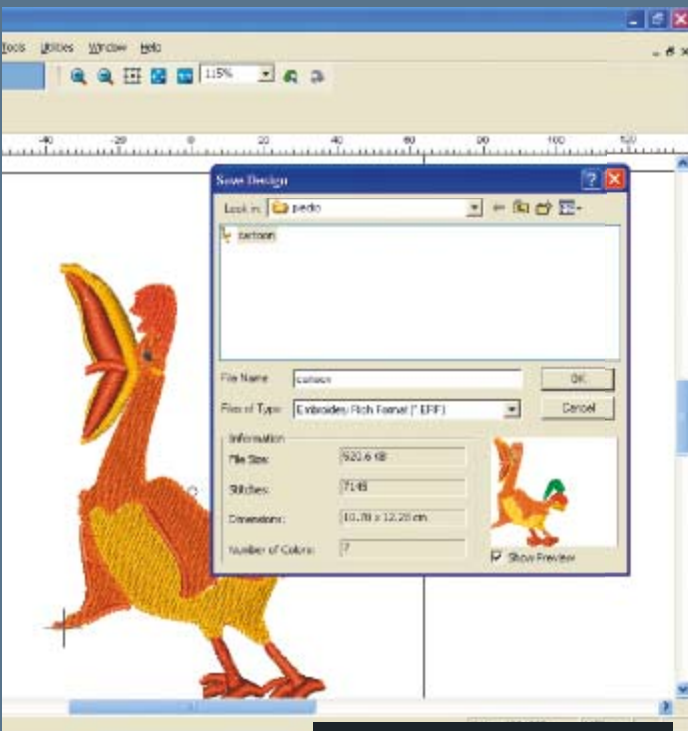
Tools Utilities Window Help

115%

-40 -20 0 20 40 60 80 100 120

Save Design

Look in: pedo

cartoon

File Name cartoon

Files of Type: Embroidery Rich Format (*.ERF)

OK

Cancel

Information

File Size: 920.6 KB

Stitches: 7148

Dimensions: 10.78 x 12.28 cm

Number of Colors: 7

Show Preview